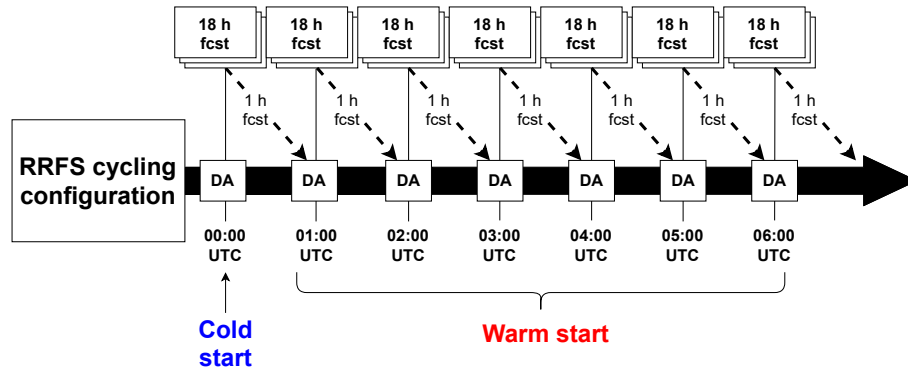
18 h fcst

18 h fcst

18 h fcst

18 h fcst

18 h fcst

18 h fcst

18 h fcst

1 h fcst

1 h fcst

1 h fcst

1 h fcst

1 h fcst

1 h fcst

1 h fcst

RRFS cycling configuration

DA

DA

DA

DA

DA

DA

DA

00:00 UTC

01:00 UTC

02:00 UTC

03:00 UTC

04:00 UTC

05:00 UTC

06:00 UTC

Cold start

Warm start